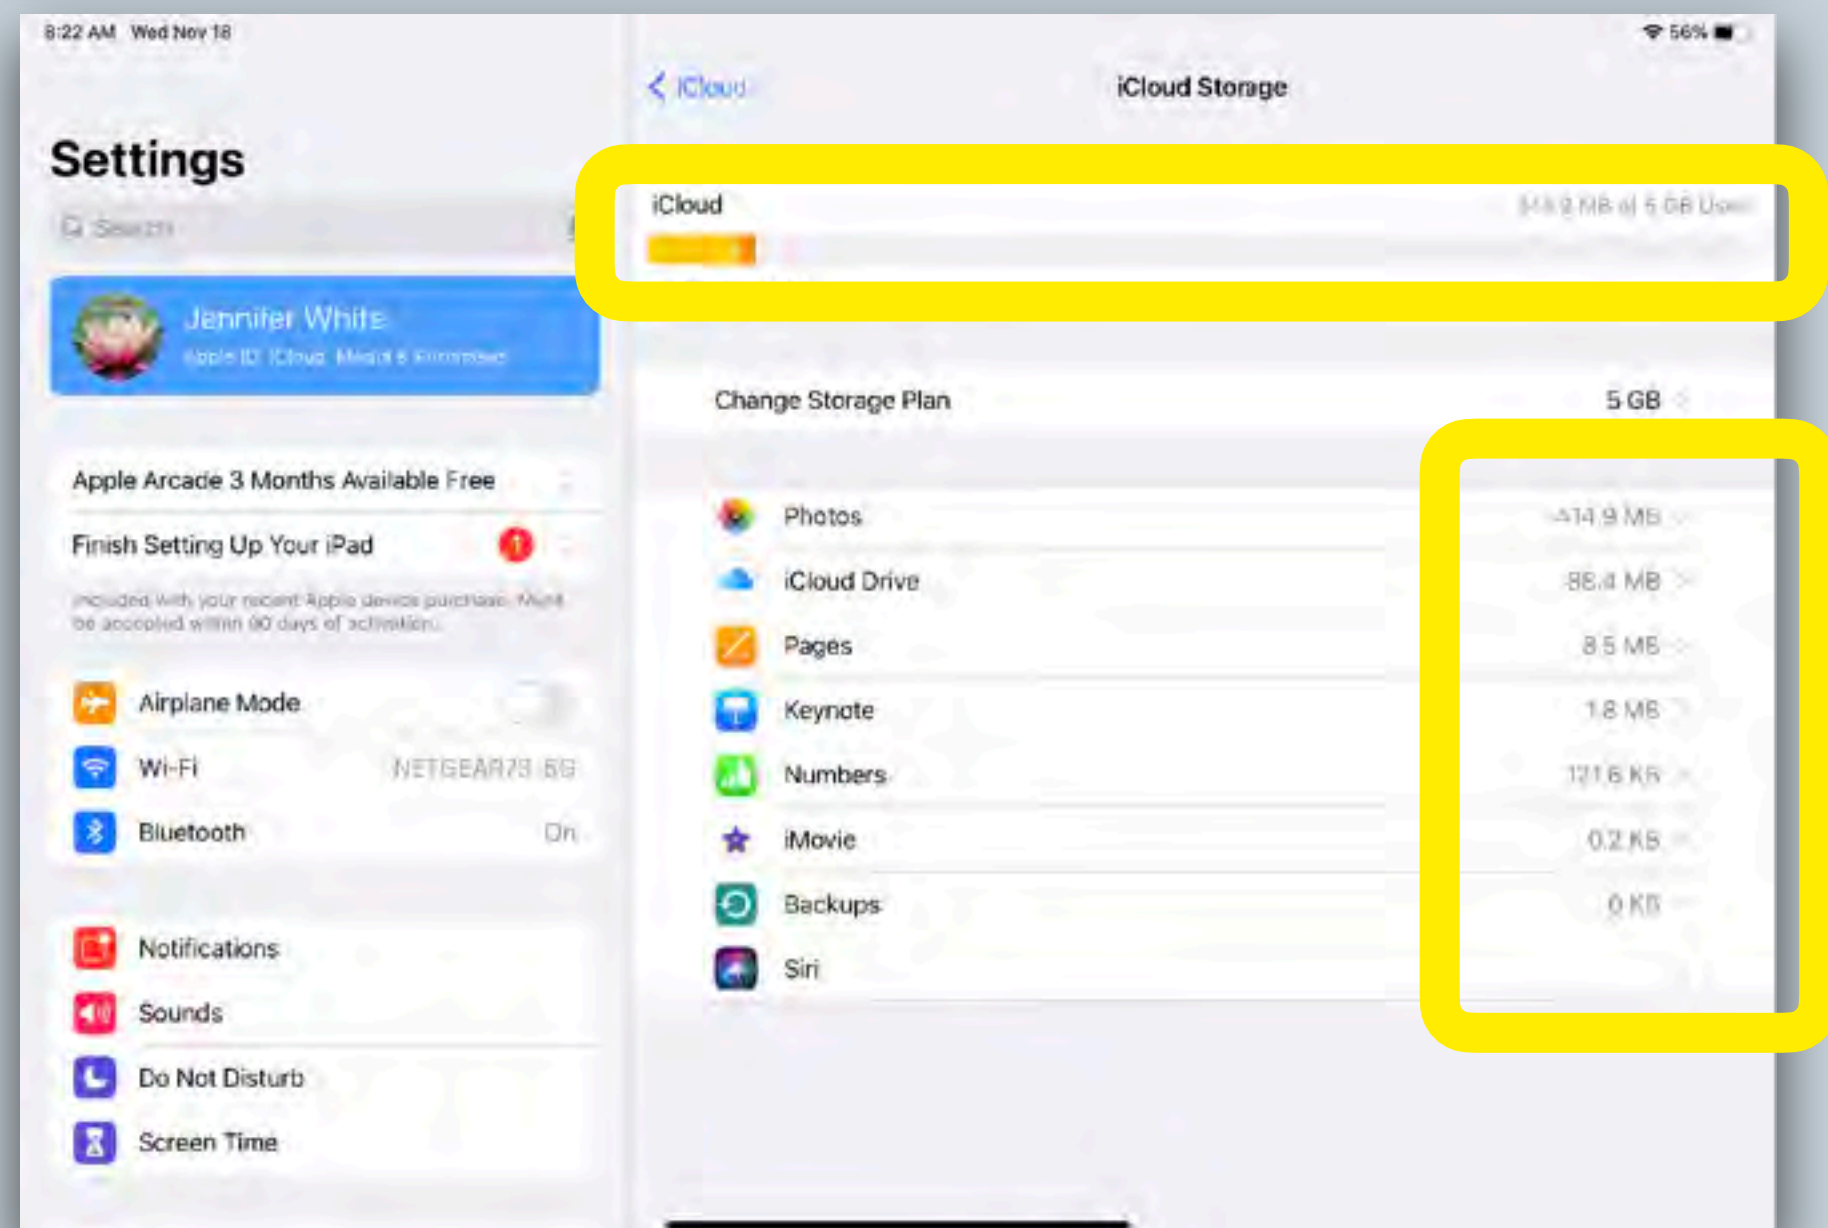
8:22 AM Wed Nov 18

56%

Settings

Search

Jennifer White
Apple ID, iCloud, Media & Purchases

Apple Arcade 3 Months Available Free

Finish Setting Up Your iPad

Included with your recent Apple device purchase. Must be accepted within 90 days of activation.

Airplane Mode

Wi-Fi NETGEAR79-5G

Bluetooth On

Notifications

Sounds

Do Not Disturb

Screen Time

iCloud

iCloud Storage

iCloud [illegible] MB of 5 GB Used

Change Storage Plan 5 GB

Photos 414.9 MB

iCloud Drive 88.4 MB

Pages 8.5 MB

Keynote 1.8 MB

Numbers 121.6 KB

iMovie 0.2 KB

Backups 0 KB

Siri